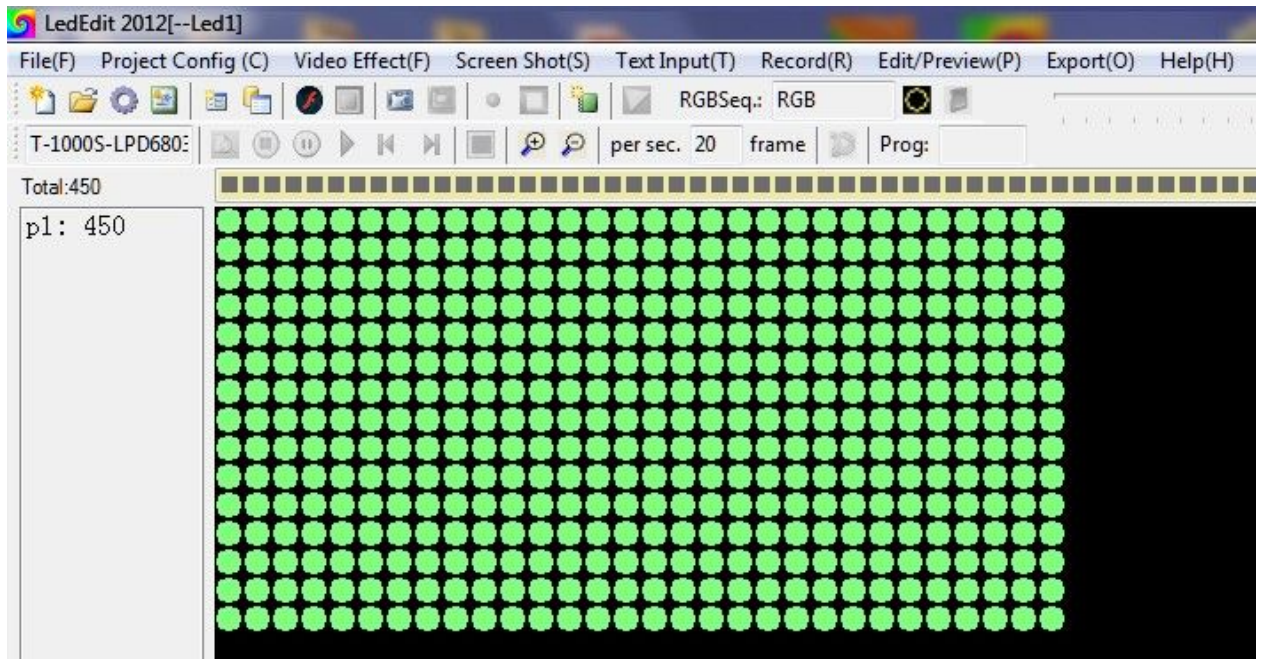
LedEdit 2012[--Led1]

File(F) Project Config (C) Video Effect(F) Screen Shot(S) Text Input(T) Record(R) Edit/Preview(P) Export(O) Help(H)

RGBSeq.: RGB

T-1000S-LPD680 per sec. 20 frame Prog:

Total:450

p1: 450